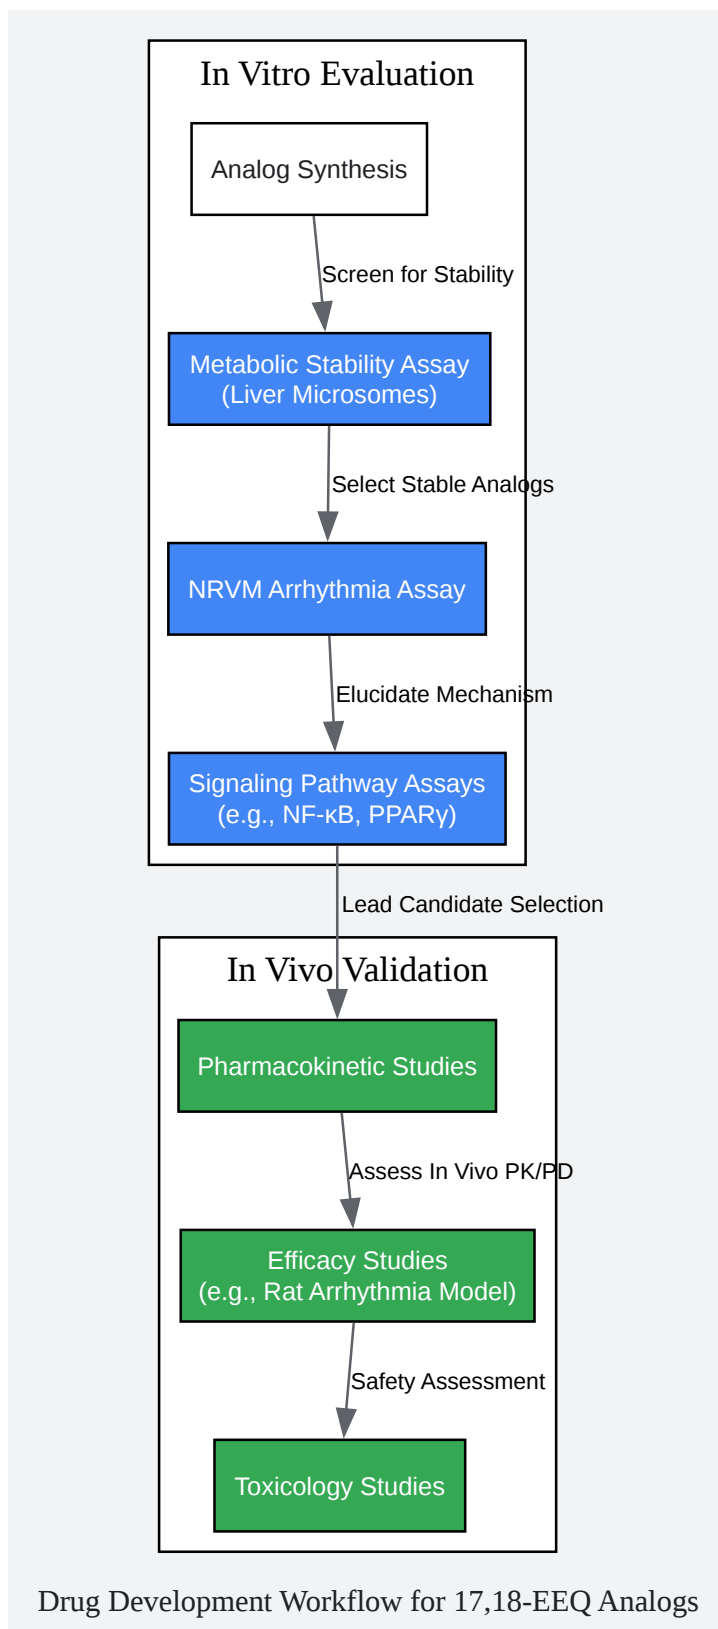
In Vitro Evaluation

Analog Synthesis

Screen for Stability

Metabolic Stability Assay (Liver Microsomes)

Select Stable Analogs

NRVM Arrhythmia Assay

Elucidate Mechanism

Signaling Pathway Assays (e.g., NF-κB, PPARγ)

Lead Candidate Selection

In Vivo Validation

Pharmacokinetic Studies

Assess In Vivo PK/PD

Efficacy Studies (e.g., Rat Arrhythmia Model)

Safety Assessment

Toxicology Studies

Drug Development Workflow for 17,18-EEQ Analogs